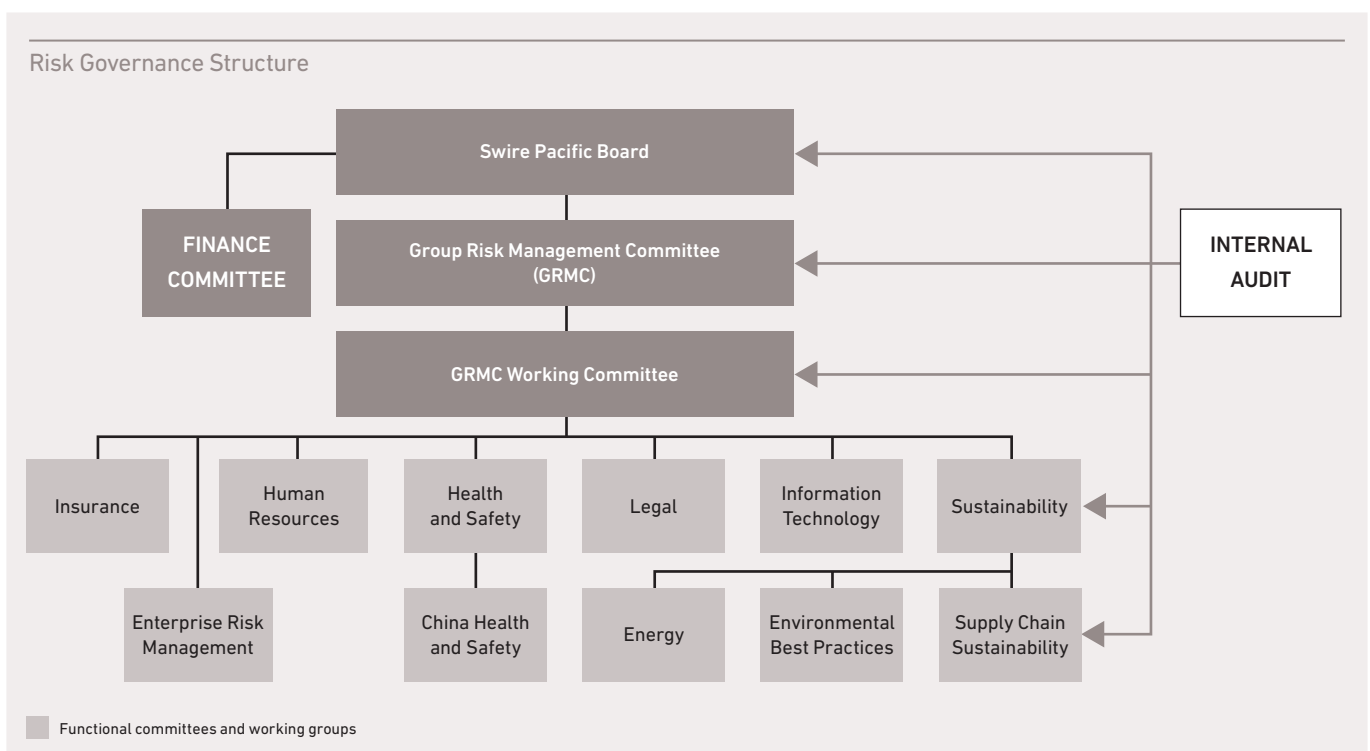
Risk Governance Structure

Swire Pacific Board

FINANCE COMMITTEE

Group Risk Management Committee (GRMC)

INTERNAL AUDIT

GRMC Working Committee

Insurance

Human Resources

Health and Safety

Legal

Information Technology

Sustainability

Enterprise Risk Management

China Health and Safety

Energy

Environmental Best Practices

Supply Chain Sustainability

Functional committees and working groups